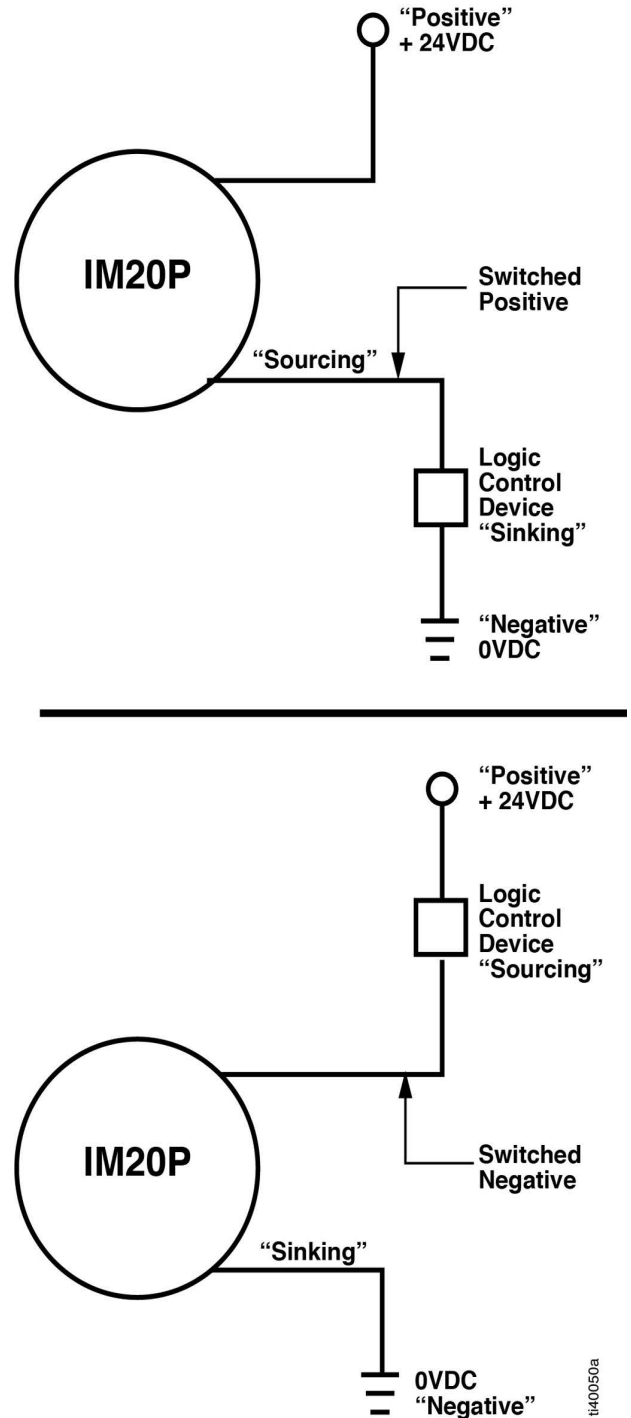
"Positive"
+ 24VDC

IM20P

Switched
Positive

"Sourcing"

Logic
Control
Device
"Sinking"

"Negative"
0VDC

"Positive"
+ 24VDC

Logic
Control
Device
"Sourcing"

IM20P

Switched
Negative

"Sinking"

0VDC
"Negative"

ti40050a